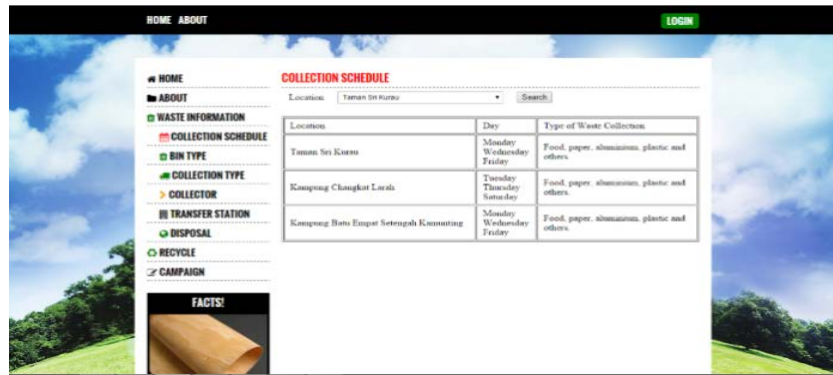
HOME ABOUT

LOGIN

HOME
ABOUT
WASTE INFORMATION
COLLECTION SCHEDULE
BIN TYPE
COLLECTION TYPE
COLLECTOR
TRANSFER STATION
DISPOSAL
RECYCLE
CAMPAIGN

FACTS!

COLLECTION SCHEDULE

Location: Taman Sri Kurau ▾ Search

| Location | Day | Type of Waste Collection |
|---|---|---|
| Taman Sri Kurau | Monday Wednesday Friday | Food, paper, aluminium, plastic and others. |
| Kampung Changkat Larah | Tuesday Thursday Saturday | Food, paper, aluminium, plastic and others. |
| Kampung Batu Empat Setengah Kamunting | Monday Wednesday Friday | Food, paper, aluminium, plastic and others. |